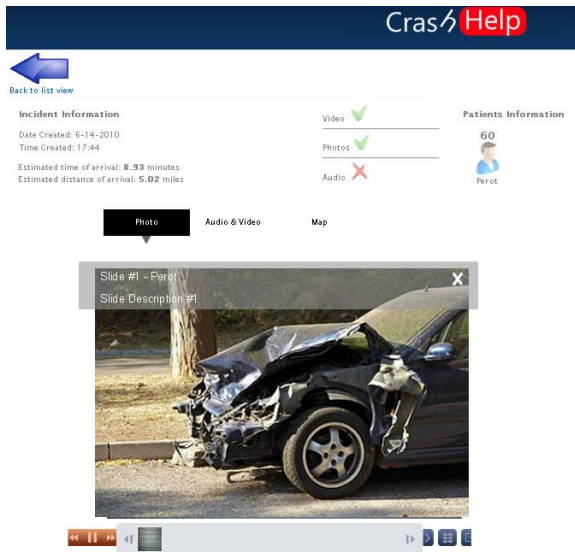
CrashHelp

Back to list view

Incident Information

Date Created: 6-14-2010
Time Created: 17:44

Estimated time of arrival: **8.93** minutes
Estimated distance of arrival: **5.02** miles

Video
Photos
Audio

Patients Information

60

Perot

Photo
Audio & Video
Map

Slide #1 - Perot
Slide Description #1

X